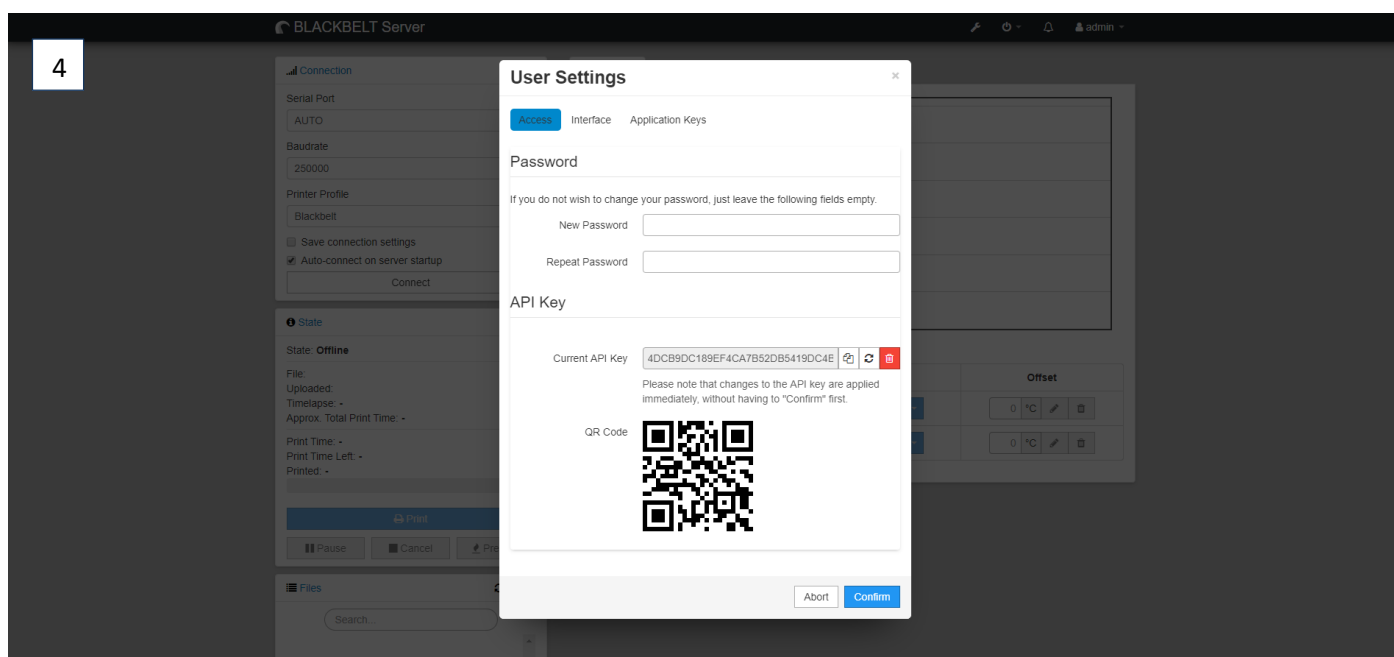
4

BLACKBELT Server

admin

Connection

Serial Port

AUTO

Baudrate

250000

Printer Profile

Blackbelt

Save connection settings

Auto-connect on server startup

Connect

State

State: Offline

File:
Uploaded:
Timelapse: -
Approx. Total Print Time: -

Print Time: -
Print Time Left: -
Printed: -

Print

Pause

Cancel

Pre

Files

Search...

User Settings

×

Access

Interface

Application Keys

Password

If you do not wish to change your password, just leave the following fields empty.

New Password

Repeat Password

API Key

Current API Key

4DCB9DC189EF4CA7B52DB5419DC4E

Please note that changes to the API key are applied immediately, without having to "Confirm" first.

QR Code

Abort

Confirm

Offset

0 °C

0 °C